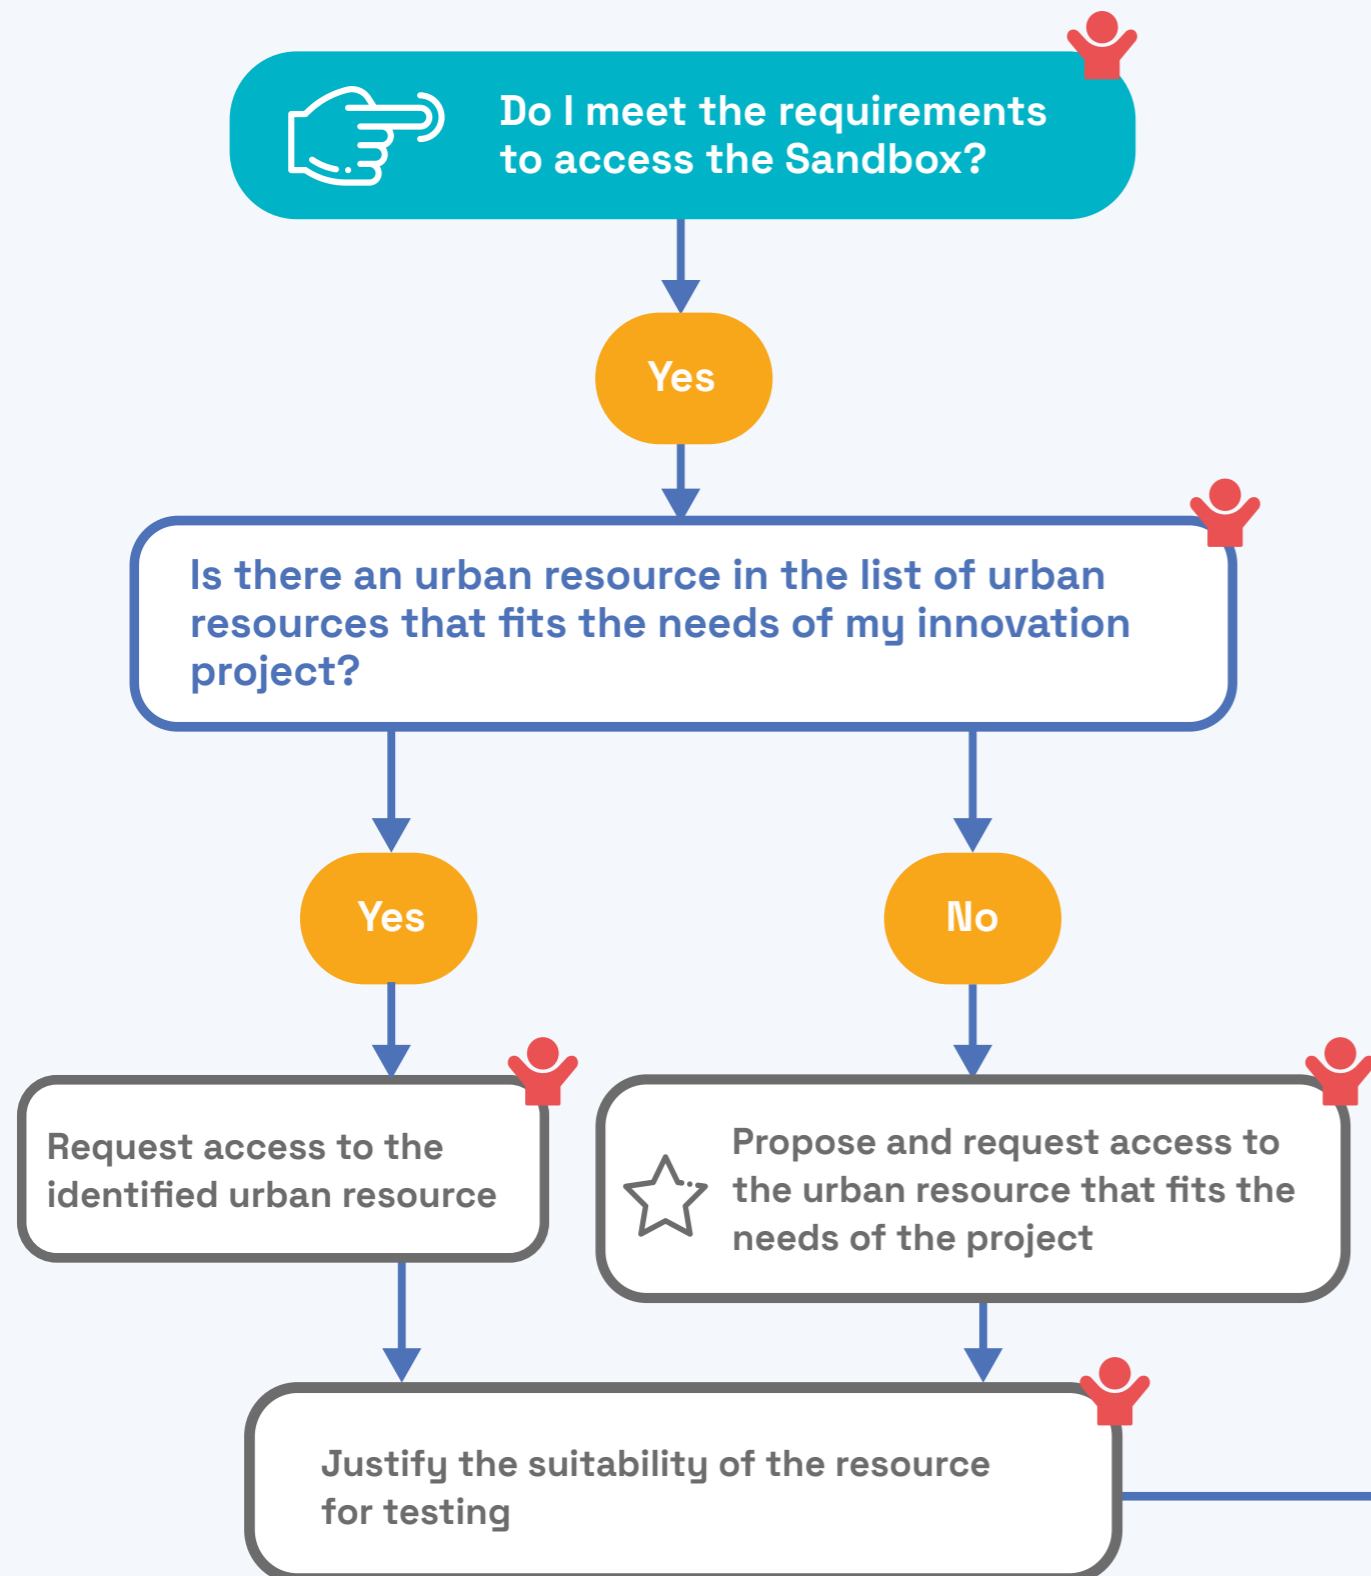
Do I meet the requirements to access the Sandbox?

Yes

Is there an urban resource in the list of urban resources that fits the needs of my innovation project?

Yes

No

Request access to the identified urban resource

Propose and request access to the urban resource that fits the needs of the project

Justify the suitability of the resource for testing